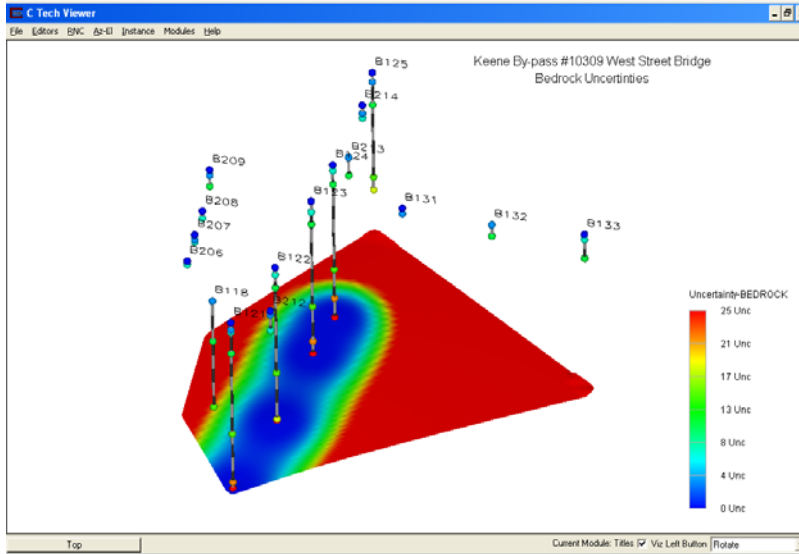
C Tech Viewer

File Editors RNC Az-El Instance Modules Help

Keene By-pass #10309 West Street Bridge
Bedrock Uncertinties

B125
B214
B213
B124
B209
B123
B131
B208
B132
B133
B207
B206
B122
B118
B212
B121

Uncertainty-BEDROCK
25 Unc
21 Unc
17 Unc
13 Unc
8 Unc
4 Unc
0 Unc

Top

Current Module: Titles Viz Left Button Rotate